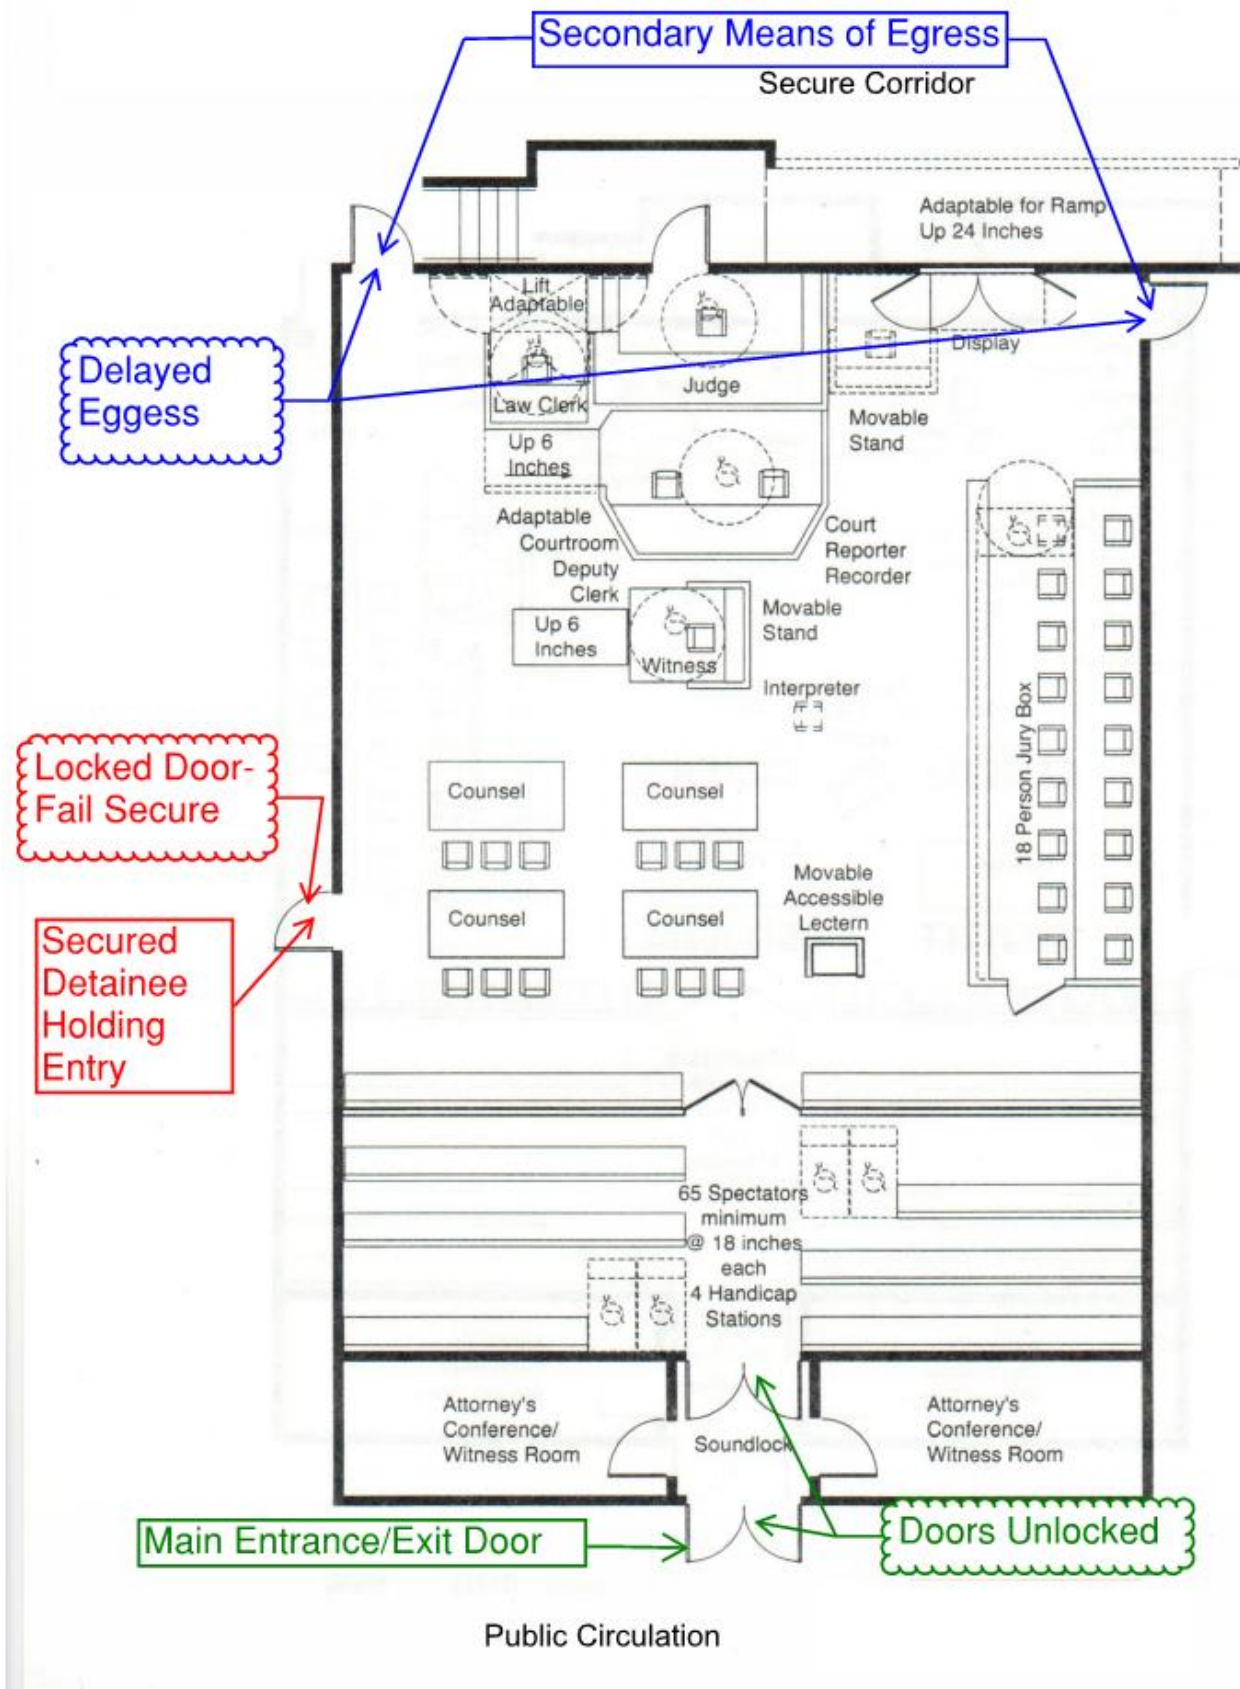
Secondary Means of Egress

Secure Corridor

Adaptable for Ramp Up 24 Inches

Lift Adaptable

Delayed Eggess

Law Clerk

Judge

Display

Movable Stand

Up 6 Inches

Adaptable Courtroom Deputy Clerk

Court Reporter Recorder

Up 6 Inches

Movable Stand

Witness

Interpreter

18 Person Jury Box

Locked Door- Fail Secure

Counsel

Counsel

Counsel

Counsel

Movable Accessible Lectern

Secured Detainee Holding Entry

65 Spectators minimum @ 18 inches each 4 Handicap Stations

Attorney's Conference/ Witness Room

Soundlock

Attorney's Conference/ Witness Room

Main Entrance/Exit Door

Doors Unlocked

Public Circulation